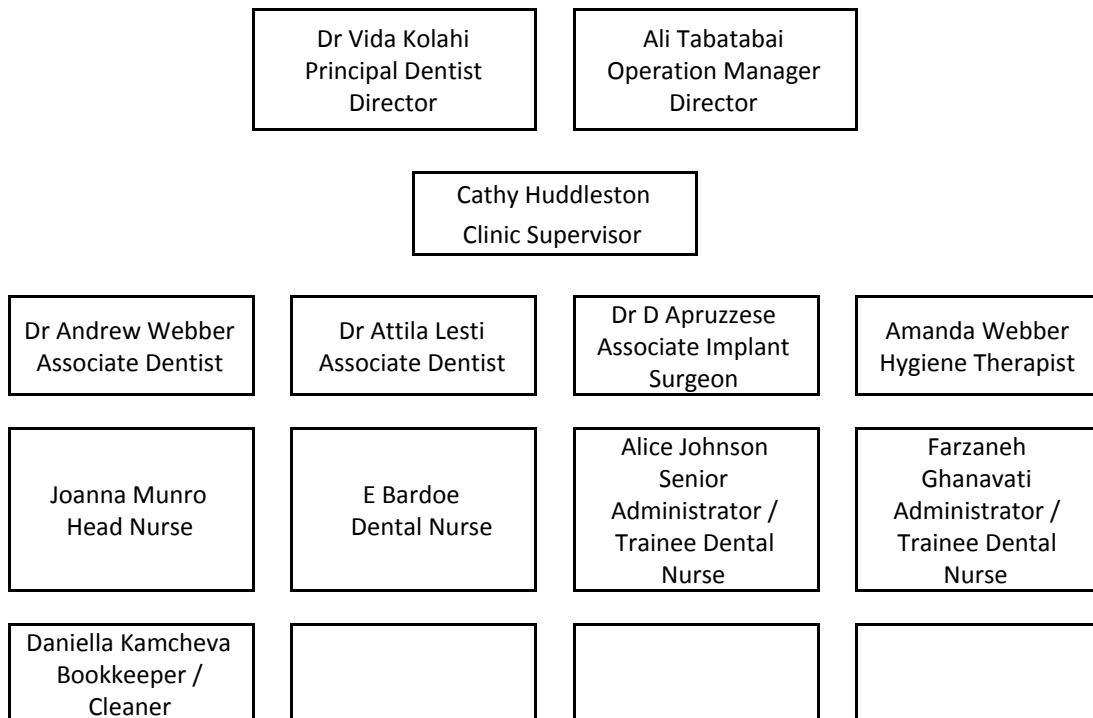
Dr Vida Kolahi
Principal Dentist
Director

Ali Tabatabai
Operation Manager
Director

Cathy Huddleston
Clinic Supervisor

Dr Andrew Webber
Associate Dentist

Dr Attila Lesti
Associate Dentist

Dr D Apruzzese
Associate Implant Surgeon

Amanda Webber
Hygiene Therapist

Joanna Munro
Head Nurse

E Bardoe
Dental Nurse

Alice Johnson
Senior Administrator / Trainee Dental Nurse

Farzaneh Ghanavati
Administrator / Trainee Dental Nurse

Daniella Kamcheva
Bookkeeper / Cleaner